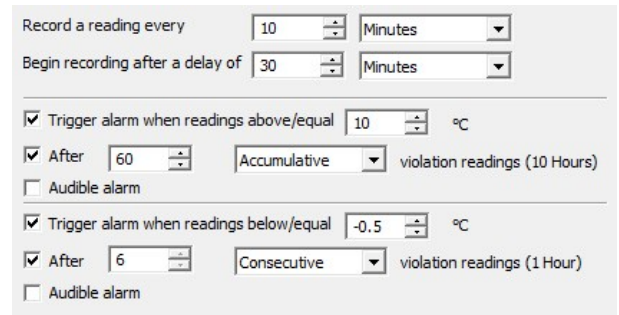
Record a reading every 10 Minutes

Begin recording after a delay of 30 Minutes

Trigger alarm when readings above/equal 10 °C

After 60 Accumulative violation readings (10 Hours)

Audible alarm

Trigger alarm when readings below/equal -0.5 °C

After 6 Consecutive violation readings (1 Hour)

Audible alarm